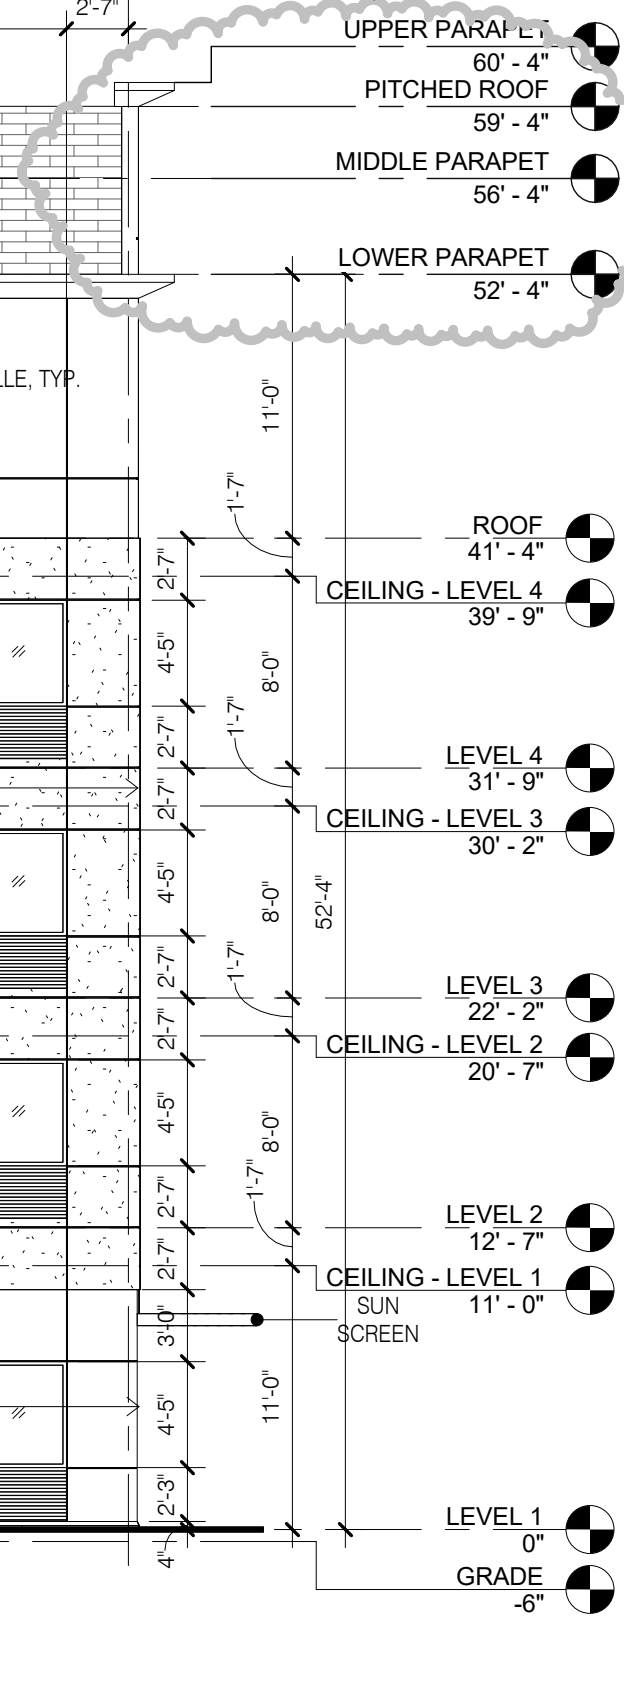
2'-7"

UPPER PARAPET
60' - 4"

PITCHED ROOF
59' - 4"

MIDDLE PARAPET
56' - 4"

LOWER PARAPET
52' - 4"

LLE, TYP.

11'-0"

1'-7"

ROOF
41' - 4"

2'-7"

CEILING - LEVEL 4
39' - 9"

4'-5"

8'-0"

1'-7"

2'-7"

LEVEL 4
31' - 9"

2'-7"

CEILING - LEVEL 3
30' - 2"

4'-5"

8'-0"

52'-4"

1'-7"

2'-7"

LEVEL 3
22' - 2"

2'-7"

CEILING - LEVEL 2
20' - 7"

4'-5"

8'-0"

1'-7"

2'-7"

LEVEL 2
12' - 7"

2'-7"

CEILING - LEVEL 1
11' - 0"

3'-0"

SUN
SCREEN

4'-5"

11'-0"

2'-3"

LEVEL 1
0"

4"

GRADE
-6"